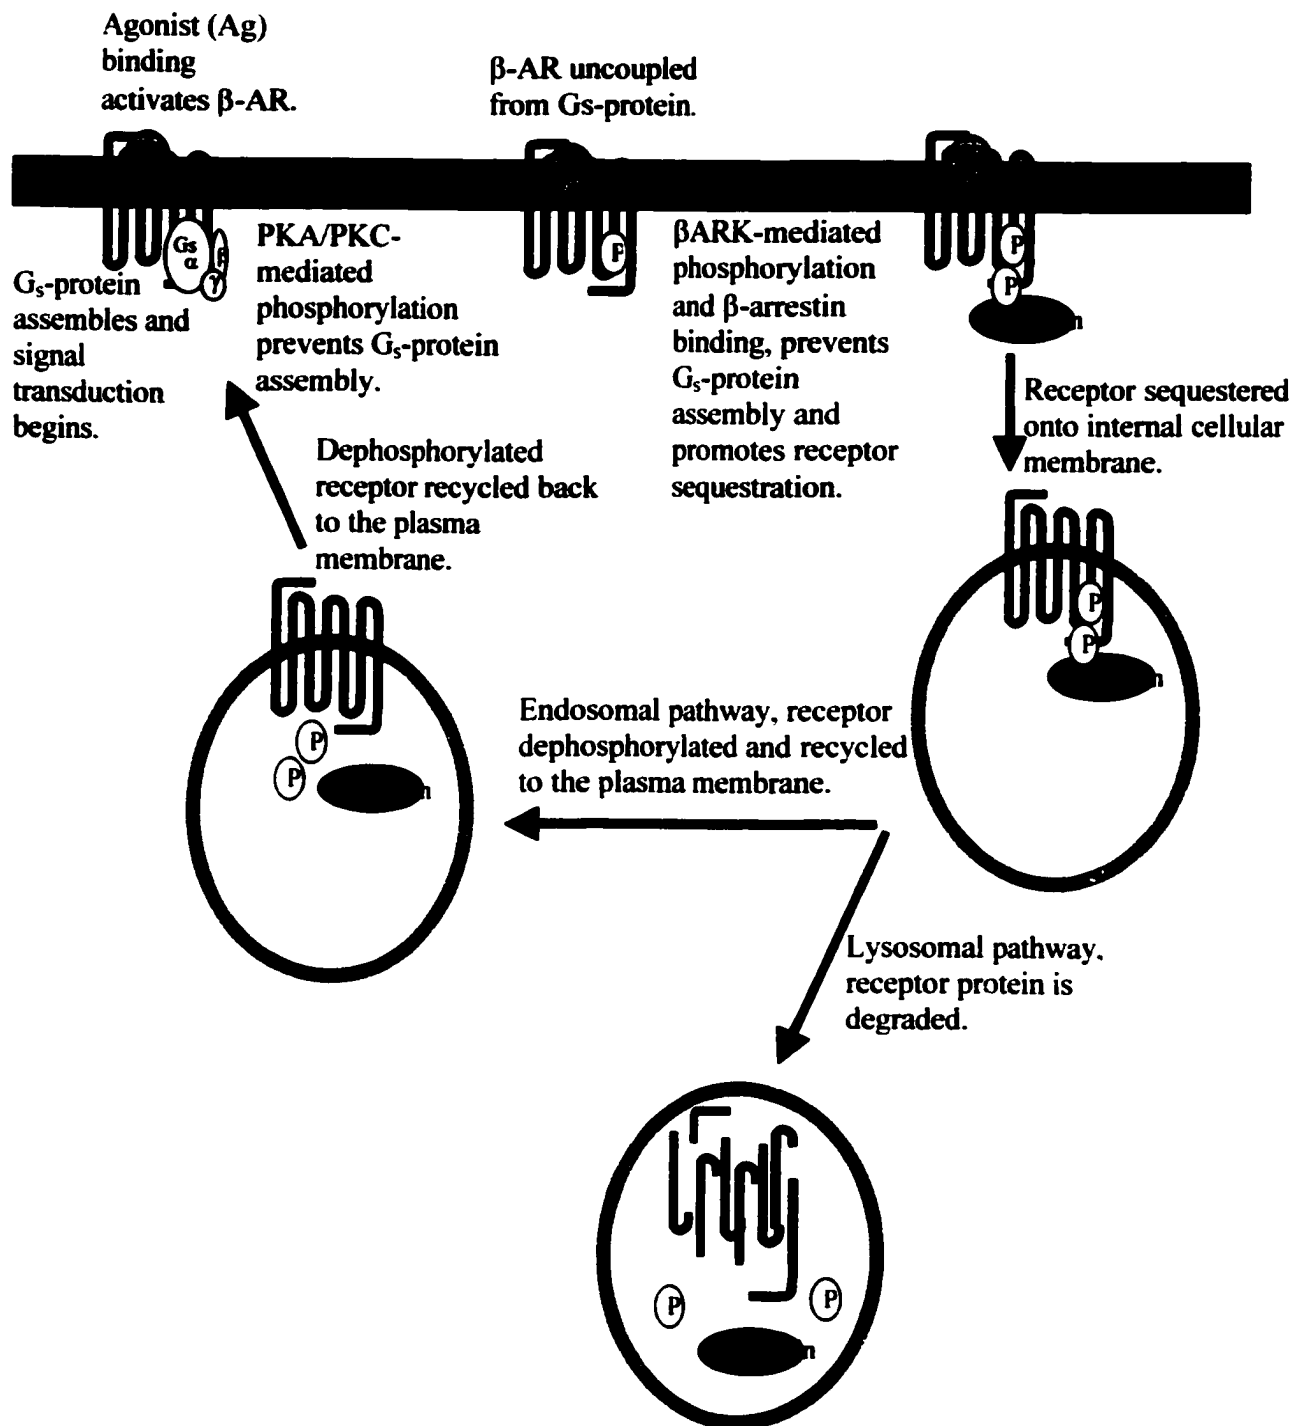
Agonist (Ag) binding activates β-AR.

β-AR uncoupled from Gs-protein.

Gs
α
β
γ

P

P
P
n

$G_s$-protein assembles and signal transduction begins.

PKA/PKC-mediated phosphorylation prevents $G_s$-protein assembly.

βARK-mediated phosphorylation and β-arrestin binding, prevents $G_s$-protein assembly and promotes receptor sequestration.

Receptor sequestered onto internal cellular membrane.

Dephosphorylated receptor recycled back to the plasma membrane.

P
P
n

P
P
n

Endosomal pathway, receptor dephosphorylated and recycled to the plasma membrane.

Lysosomal pathway, receptor protein is degraded.

P
P
n